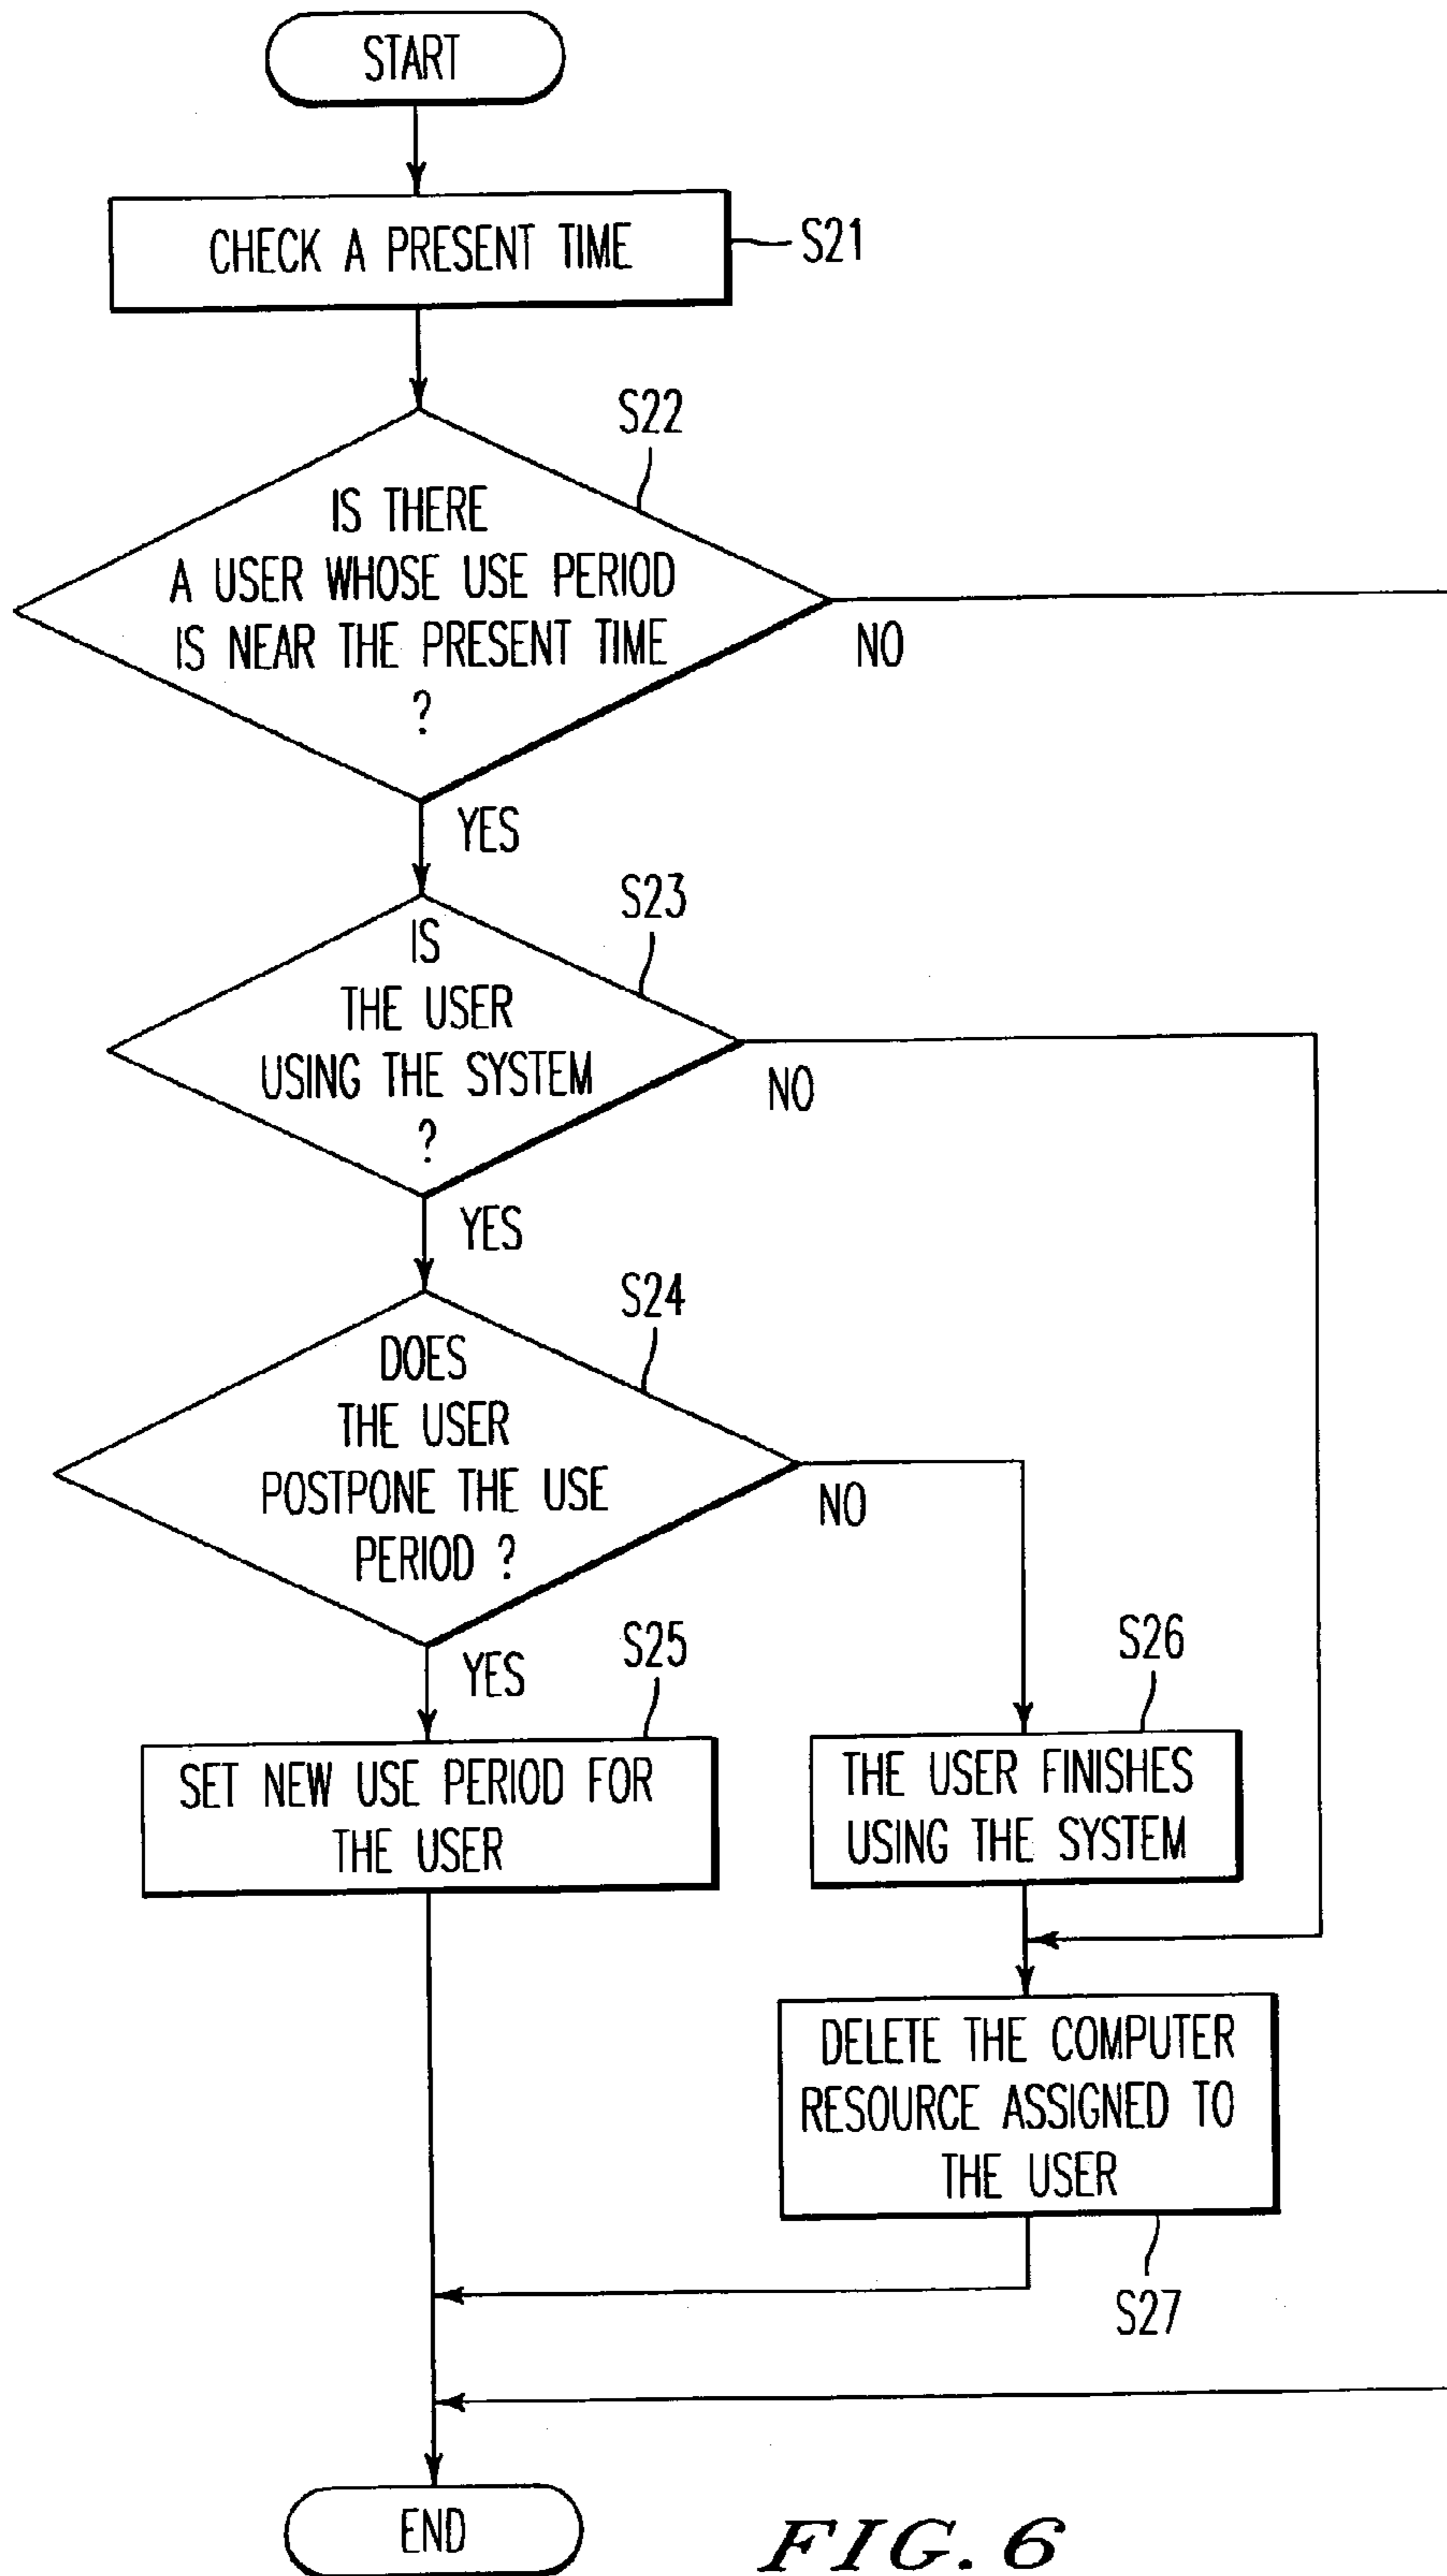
START

CHECK A PRESENT TIME

S21

S22

IS THERE A USER WHOSE USE PERIOD IS NEAR THE PRESENT TIME ?

NO

YES

S23

IS THE USER USING THE SYSTEM ?

NO

YES

S24

DOES THE USER POSTPONE THE USE PERIOD ?

NO

YES

S25

S26

SET NEW USE PERIOD FOR THE USER

THE USER FINISHES USING THE SYSTEM

DELETE THE COMPUTER RESOURCE ASSIGNED TO THE USER

S27

END

FIG. 6